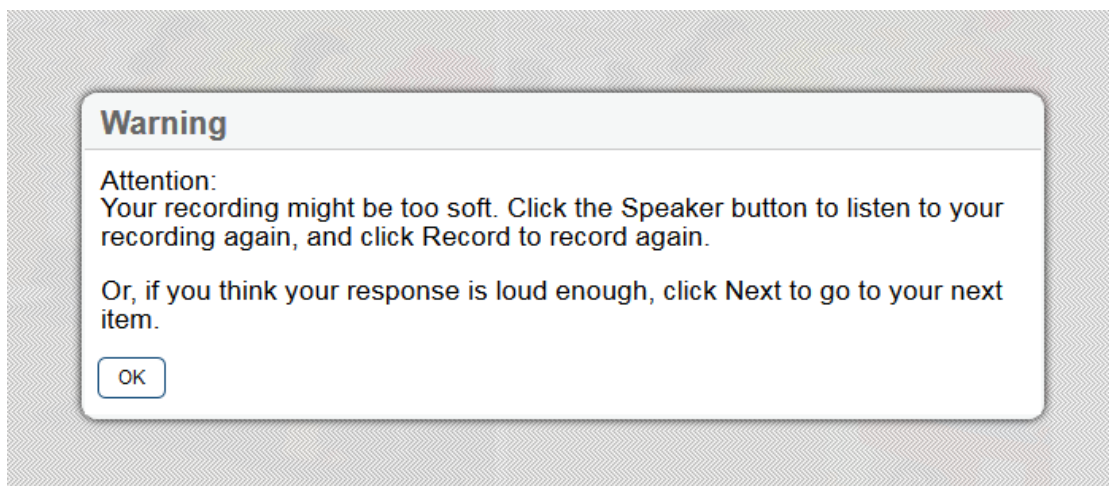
Warning

Attention:
Your recording might be too soft. Click the Speaker button to listen to your recording again, and click Record to record again.

Or, if you think your response is loud enough, click Next to go to your next item.

OK